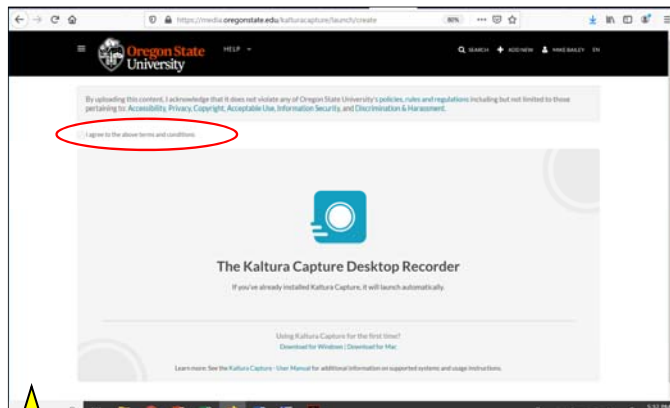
https://media.oregonstate.edu/kalturacapture/launch/create

80%

Oregon State University

HELP

SEARCH + ADD NEW MIKE BAILEY EN

By uploading this content, I acknowledge that it does not violate any of Oregon State University's policies, rules and regulations including but not limited to those pertaining to: Accessibility, Privacy, Copyright, Acceptable Use, Information Security, and Discrimination & Harassment.

I agree to the above terms and conditions

The Kaltura Capture Desktop Recorder

If you've already installed Kaltura Capture, it will launch automatically.

Using Kaltura Capture for the first time?

Download for Windows | Download for Mac

Learn more: See the Kaltura Capture - User Manual for additional information on supported systems and usage instructions.